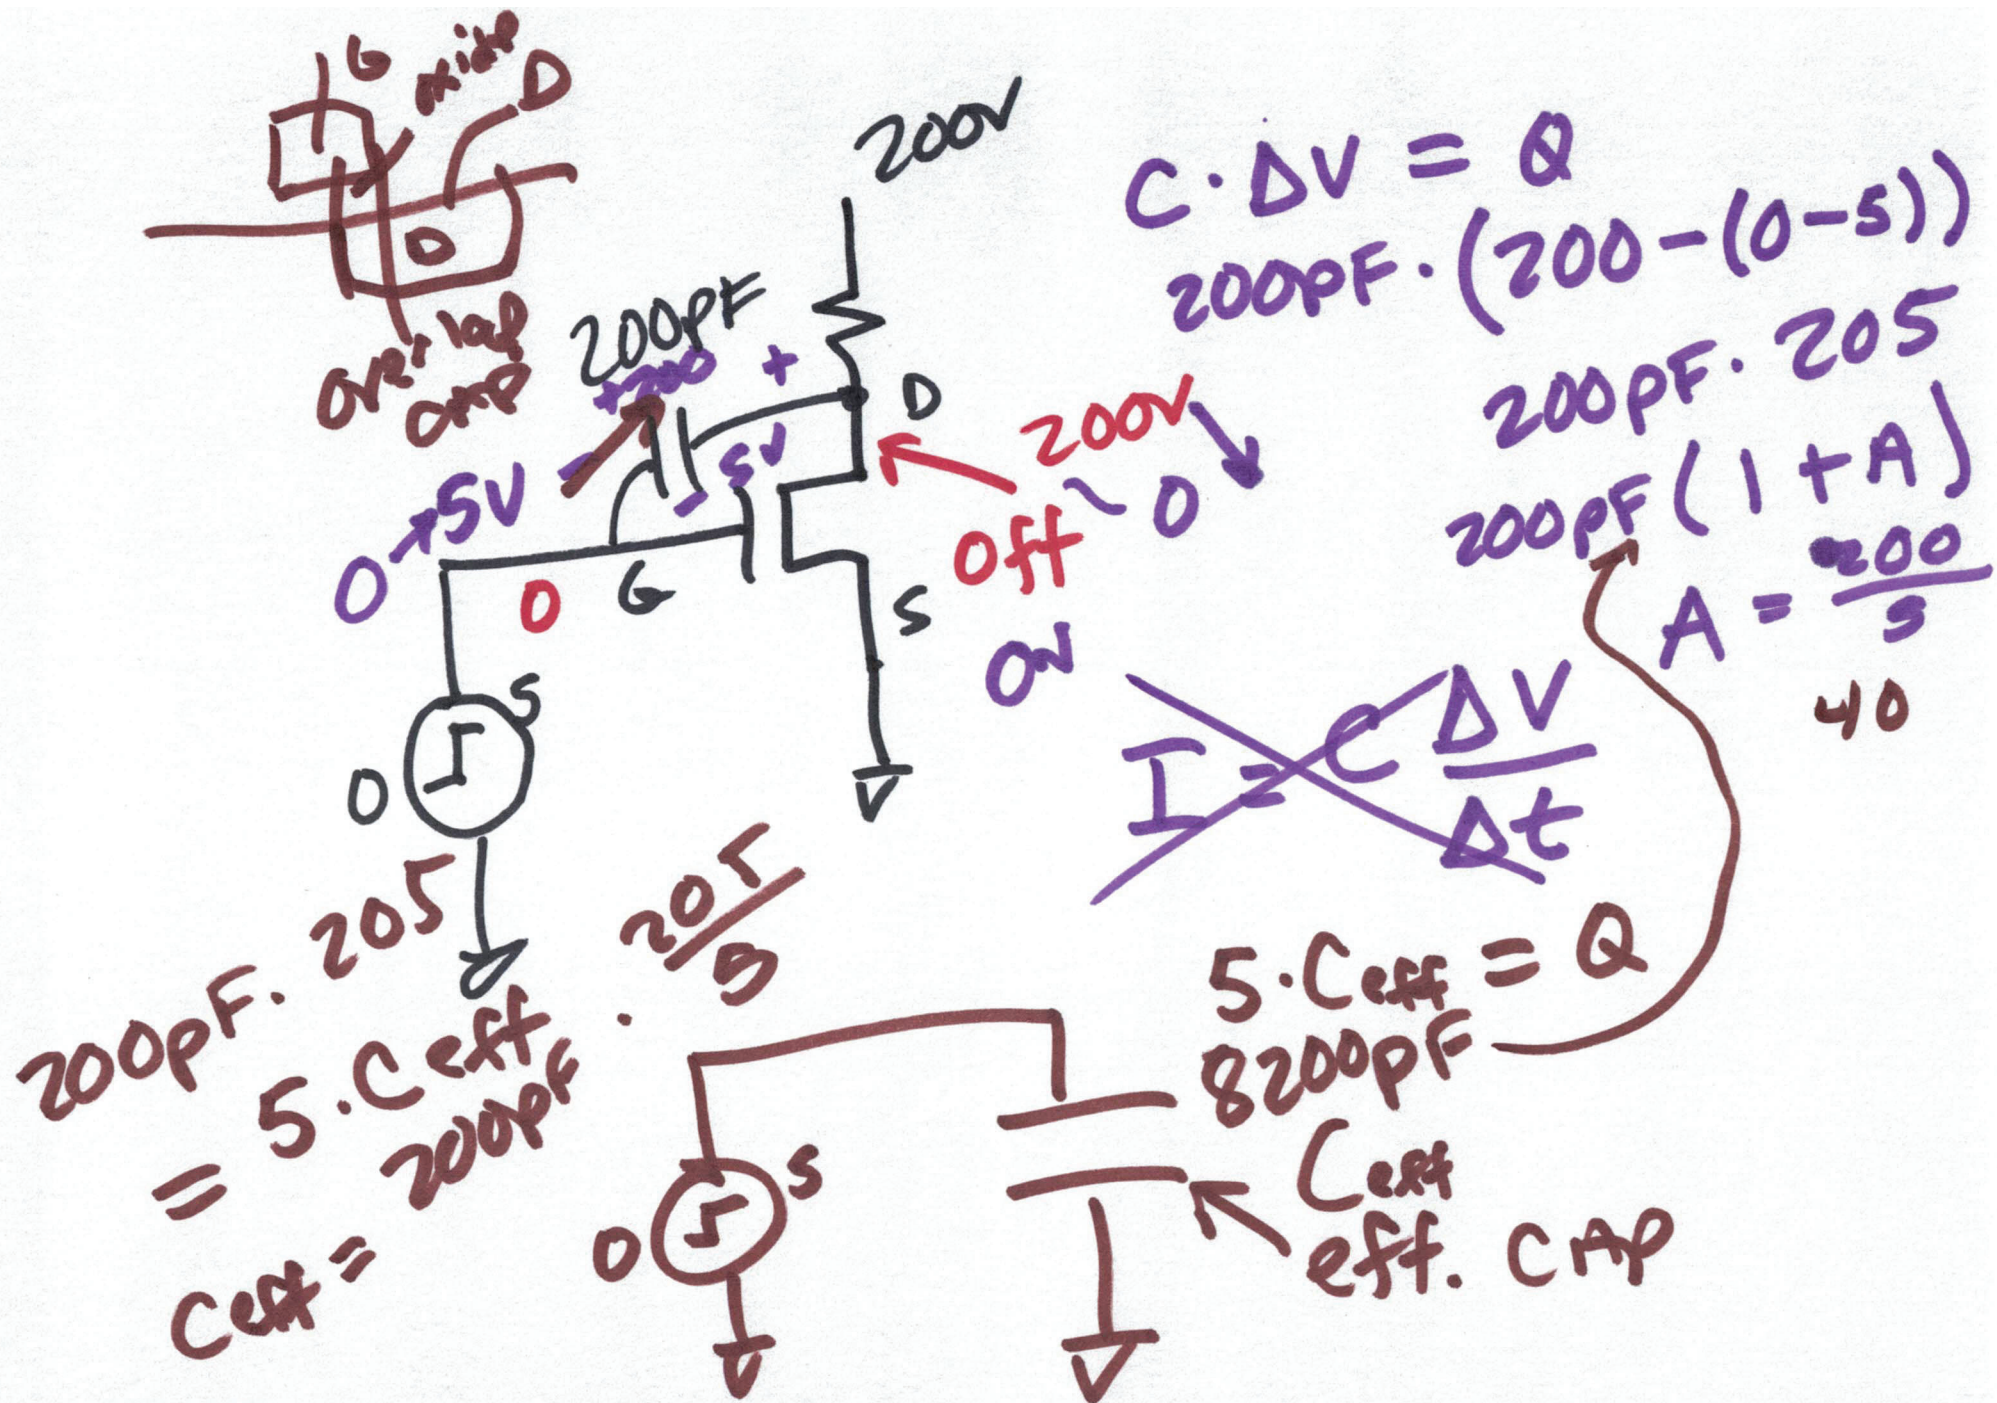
G oxide D

D

overlap cap

200V

200pF

+200 +

D

-5V

0→5V

-

200V

0 G

Off ~ 0

S

ON

S

0

$C \cdot \Delta V = Q$

$200pF \cdot (200-(0-5))$

$200pF \cdot 205$

$200pF(1+A)$

$A = \frac{200}{5}$

40

$I = C \frac{\Delta V}{\Delta t}$

$200pF \cdot 205$

$= 5 \cdot C_{eff}$

$C_{eff} = 200pF \cdot \frac{205}{5}$

$5 \cdot C_{eff} = Q$

8200pF

$C_{eff}$

eff. CAP

0

S